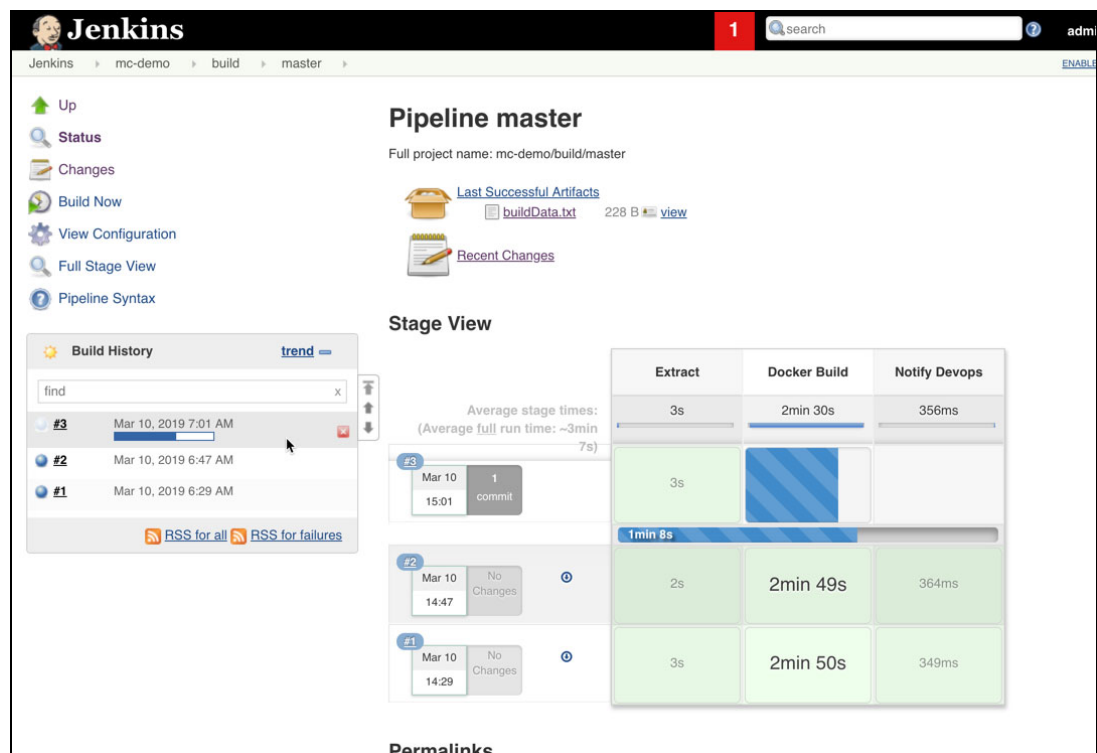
Jenkins
1
search
admi

Jenkins › mc-demo › build › master ›
ENABLE

Up
Status
Changes
Build Now
View Configuration
Full Stage View
Pipeline Syntax

Build History trend
find
#3 Mar 10, 2019 7:01 AM
#2 Mar 10, 2019 6:47 AM
#1 Mar 10, 2019 6:29 AM
RSS for all RSS for failures

Pipeline master

Full project name: mc-demo/build/master

Last Successful Artifacts
buildData.txt 228 B view

Recent Changes

Stage View

| | Extract | Docker Build | Notify Devops |
|---|---|---|---|
| Average stage times: (Average full run time: ~3min 7s) | 3s | 2min 30s | 356ms |
| #3 Mar 10 15:01 1 commit | 3s | | |
| #2 Mar 10 14:47 No Changes | 2s | 2min 49s | 364ms |
| #1 Mar 10 14:29 No Changes | 3s | 2min 50s | 349ms |

1min 8s

Permalinks